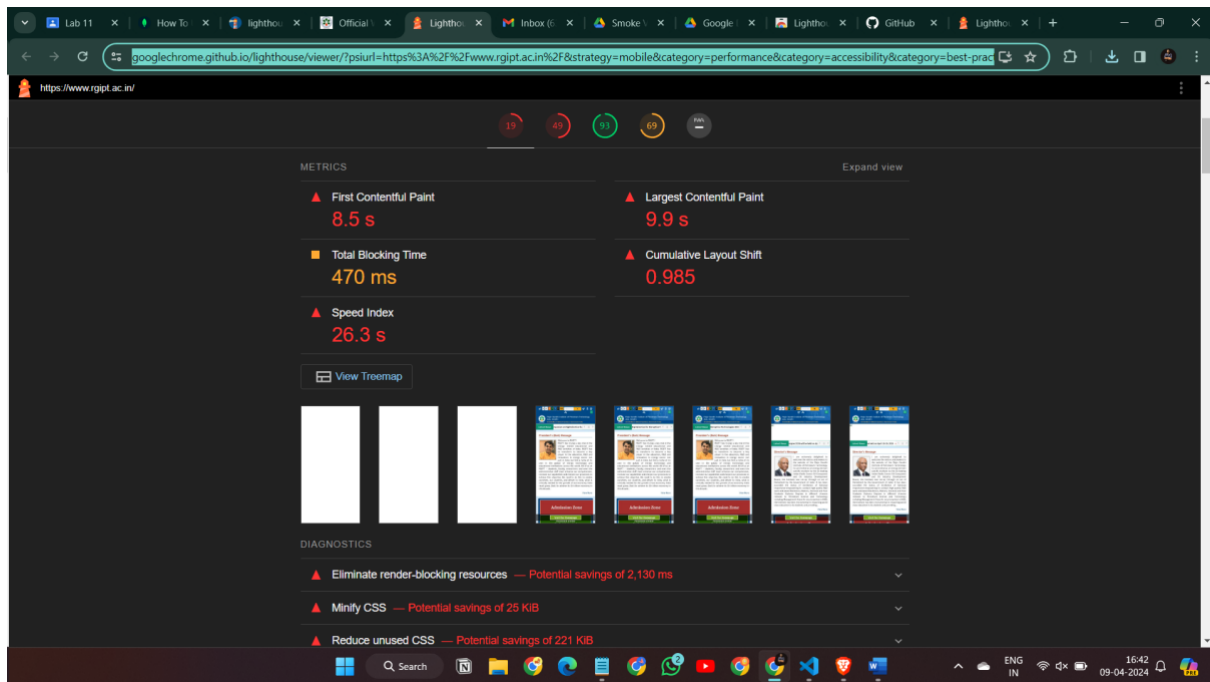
Lab 11 ×
How To ×
lighthou ×
Official ×
Lighthou ×
Inbox (6 ×
Smoke ×
Google ×
Lighthou ×
GitHub ×
Lighthou ×
+

googlechrome.github.io/lighthouse/viewer/?psiurl=https%3A%2F%2Fwww.rgipt.ac.in%2F&strategy=mobile&category=performance&category=accessibility&category=best-prac

https://www.rgipt.ac.in/

39 49 93 69 PWA

METRICS
Expand view

First Contentful Paint
8.5 s

Largest Contentful Paint
9.9 s

Total Blocking Time
470 ms

Cumulative Layout Shift
0.985

Speed Index
26.3 s

View Treemap

DIAGNOSTICS

Eliminate render-blocking resources — Potential savings of 2,130 ms

Minify CSS — Potential savings of 25 KiB

Reduce unused CSS — Potential savings of 221 KiB

Search
ENG IN
16:42
09-04-2024